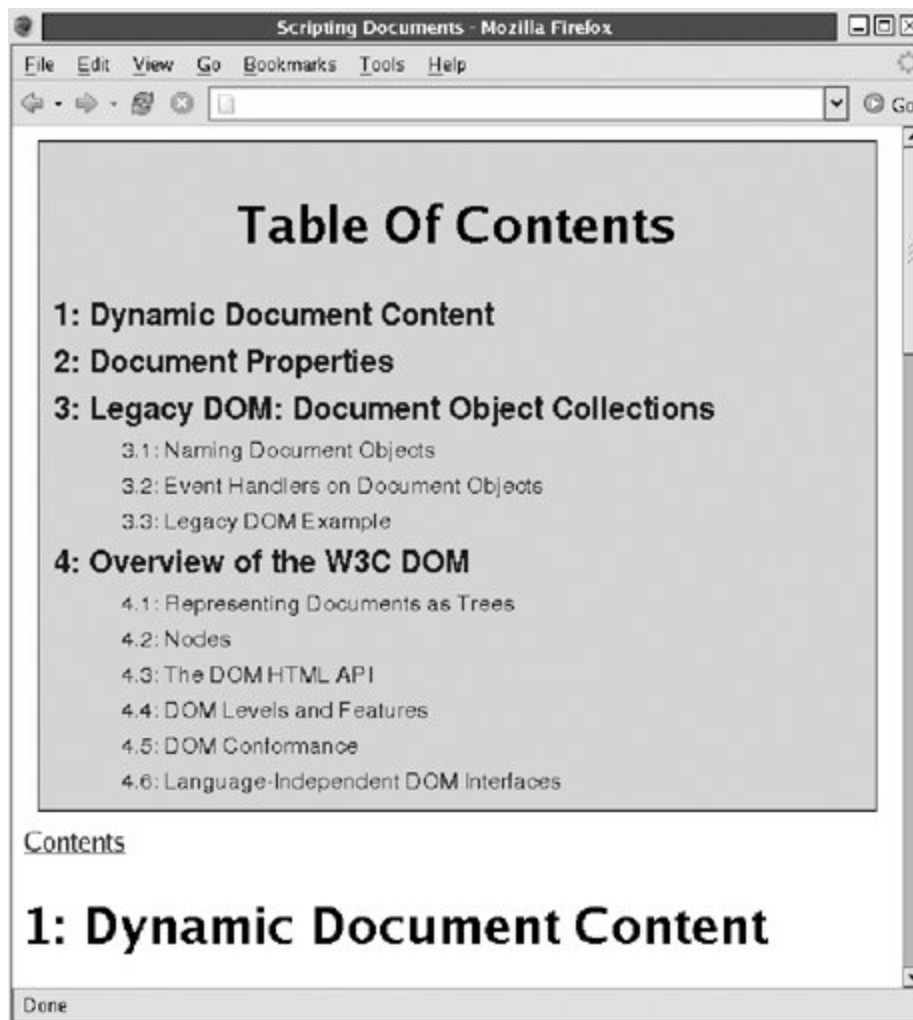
Scripting Documents - Mozilla Firefox

File Edit View Go Bookmarks Tools Help

Go

Table Of Contents

1: Dynamic Document Content

2: Document Properties

3: Legacy DOM: Document Object Collections

3.1: Naming Document Objects

3.2: Event Handlers on Document Objects

3.3: Legacy DOM Example

4: Overview of the W3C DOM

4.1: Representing Documents as Trees

4.2: Nodes

4.3: The DOM HTML API

4.4: DOM Levels and Features

4.5: DOM Conformance

4.6: Language-Independent DOM Interfaces

Contents

1: Dynamic Document Content

Done